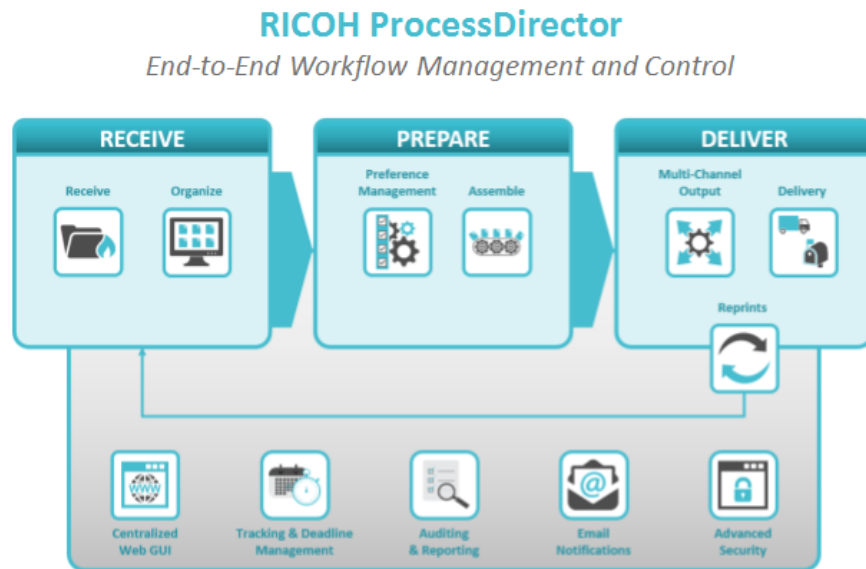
RICOH ProcessDirector
End-to-End Workflow Management and Control

RECEIVE
Receive
Organize

PREPARE
Preference Management
Assemble

DELIVER
Multi-Channel Output
Delivery

Reprints

Centralized Web GUI
Tracking & Deadline Management
Auditing & Reporting
Email Notifications
Advanced Security